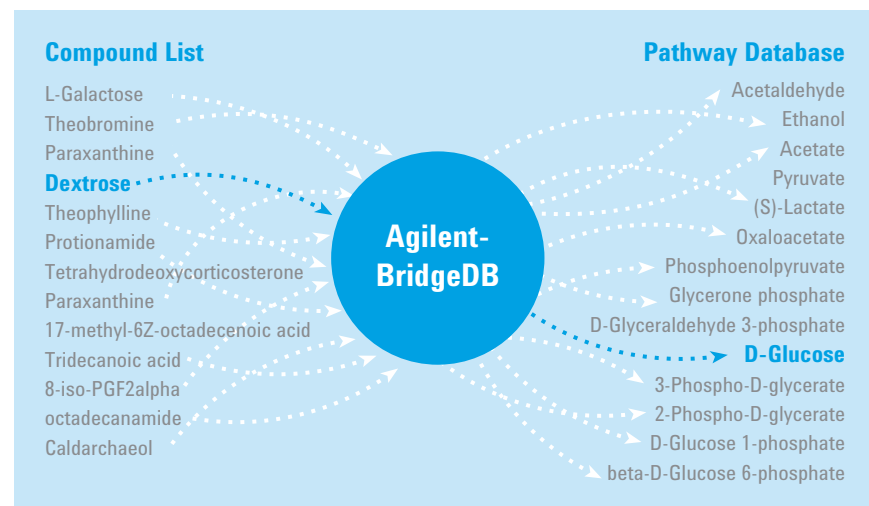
Compound List

L-Galactose
Theobromine
Paraxanthine
Dextrose
Theophylline
Protionamide
Tetrahydrodeoxycorticosterone
Paraxanthine
17-methyl-6Z-octadecenoic acid
Tridecanoic acid
8-iso-PGF2alpha
octadecanamide
Caldarchaeol

Agilent-BridgeDB

Pathway Database

Acetaldehyde
Ethanol
Acetate
Pyruvate
(S)-Lactate
Oxaloacetate
Phosphoenolpyruvate
Glycerone phosphate
D-Glyceraldehyde 3-phosphate
D-Glucose
3-Phospho-D-glycerate
2-Phospho-D-glycerate
D-Glucose 1-phosphate
beta-D-Glucose 6-phosphate